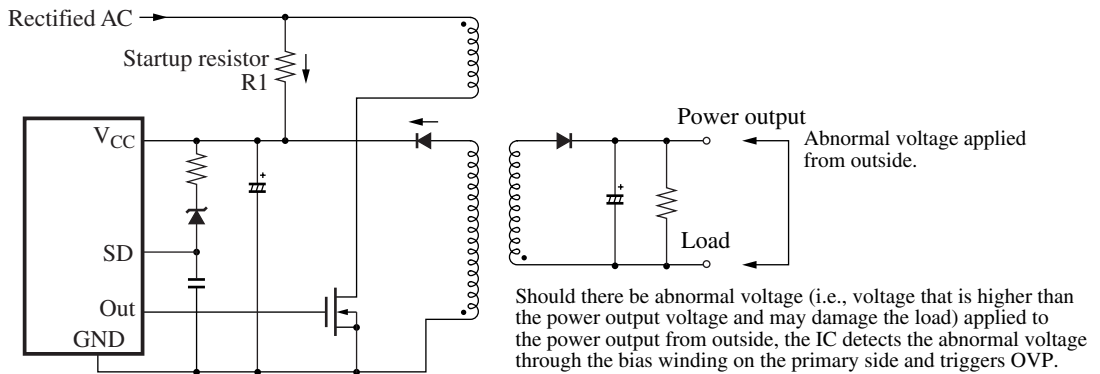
Rectified AC

Startup resistor R1

$V_{CC}$

SD

Out

GND

Power output

Abnormal voltage applied from outside.

Load

Should there be abnormal voltage (i.e., voltage that is higher than the power output voltage and may damage the load) applied to the power output from outside, the IC detects the abnormal voltage through the bias winding on the primary side and triggers OVP.